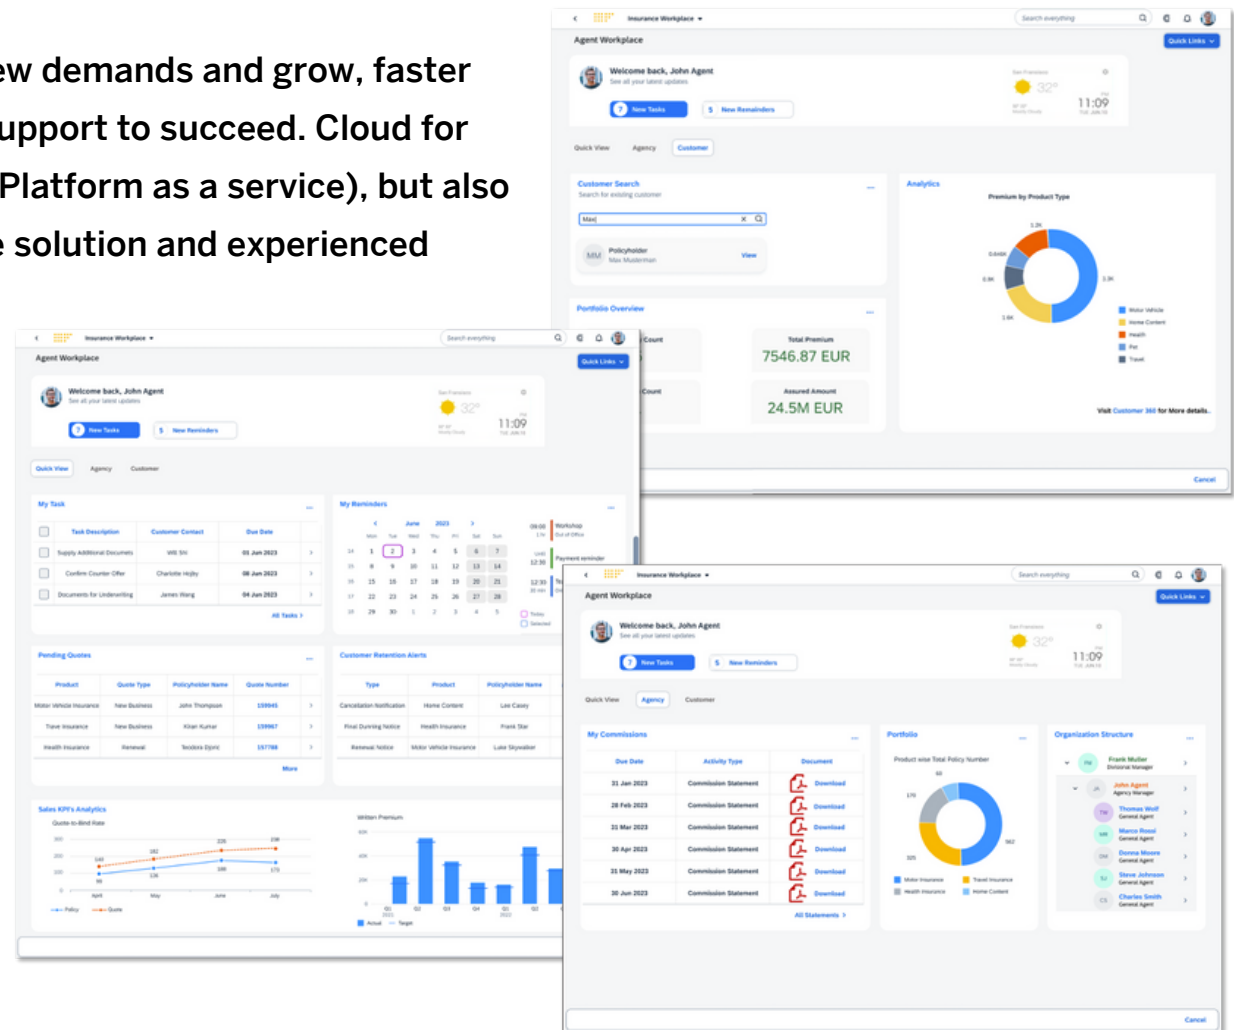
ew demands and grow, faster
upport to succeed. Cloud for
Platform as a service), but also
e solution and experienced

Insurance Workplace
Search everything
Agent Workplace
Quick Links
Welcome back, John Agent
See all your latest updates
New Tasks
New Remainders
32°
11:09
Quick View
Agency
Customer
Customer Search
Search for existing customer
Max
MM
Policyholder
Max Mustermann
View
Analytics
Premium by Product Type
Motor Vehicle
Home Content
Health
Pet
Travel
Visit Customer 360 for More details.
Portfolio Overview
Count
Total Premium
7546.87 EUR
Count
Assured Amount
24.5M EUR
Cancel

Insurance Workplace
Search everything
Agent Workplace
Quick Links
Welcome back, John Agent
See all your latest updates
New Tasks
New Reminders
32°
11:09
Quick View
Agency
Customer
My Task
| | Task Description | Customer Contact | Due Date |
|---|---|---|---|
| | Supply Additional Documents | Will Sti | 01 Jan 2023 |
| | Confirm Counter Offer | Charlotte Hojby | 08 Jan 2023 |
| | Documents for Underwriting | James Wang | 04 Jan 2023 |
All Tasks
My Reminders
June 2023
Workshop
Payment reminder
Pending Quotes
| Product | Quote Type | Policyholder Name | Quote Number |
|---|---|---|---|
| Motor Vehicle Insurance | New Business | John Thompson | 159945 |
| Travel Insurance | New Business | Kiran Kumar | 159967 |
| Health Insurance | Renewal | Teodora Djoric | 197788 |
More
Customer Retention Alerts
| Type | Product | Policyholder Name |
|---|---|---|
| Cancellation Notification | Home Content | Lee Casey |
| Final Dunning Notice | Health Insurance | Frank Star |
| Renewal Notice | Motor Vehicle Insurance | Luke Skywalker |
Sales KPI's Analytics
Quote-to-Bind Rate
Written Premium
Policy
Quote
Actual
Target

Insurance Workplace
Search everything
Agent Workplace
Quick Links
Welcome back, John Agent
See all your latest updates
New Tasks
New Reminders
32°
11:09
Quick View
Agency
Customer
My Commissions
| Due Date | Activity Type | Document |
|---|---|---|
| 31 Jan 2023 | Commission Statement | Download |
| 28 Feb 2023 | Commission Statement | Download |
| 31 Mar 2023 | Commission Statement | Download |
| 30 Apr 2023 | Commission Statement | Download |
| 31 May 2023 | Commission Statement | Download |
| 30 Jun 2023 | Commission Statement | Download |
All Statements
Portfolio
Product wise Total Policy Number
Motor Insurance
Travel Insurance
Health Insurance
Home Content
Organization Structure
Frank Muller
Divisional Manager
John Agent
Agency Manager
Thomas Wolf
General Agent
Marco Rossi
General Agent
Donna Moore
General Agent
Steve Johnson
General Agent
Charles Smith
General Agent
Cancel